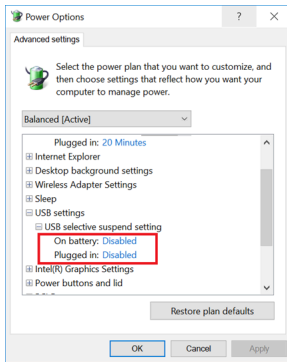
Power Options ? ×

Advanced settings

Select the power plan that you want to customize, and then choose settings that reflect how you want your computer to manage power.

Balanced [Active]

Plugged in: 20 Minutes
⊞ Internet Explorer
⊞ Desktop background settings
⊞ Wireless Adapter Settings
⊞ Sleep
⊟ USB settings
⊟ USB selective suspend setting
On battery: Disabled
Plugged in: Disabled
⊞ Intel(R) Graphics Settings
⊞ Power buttons and lid

Restore plan defaults

OK Cancel Apply